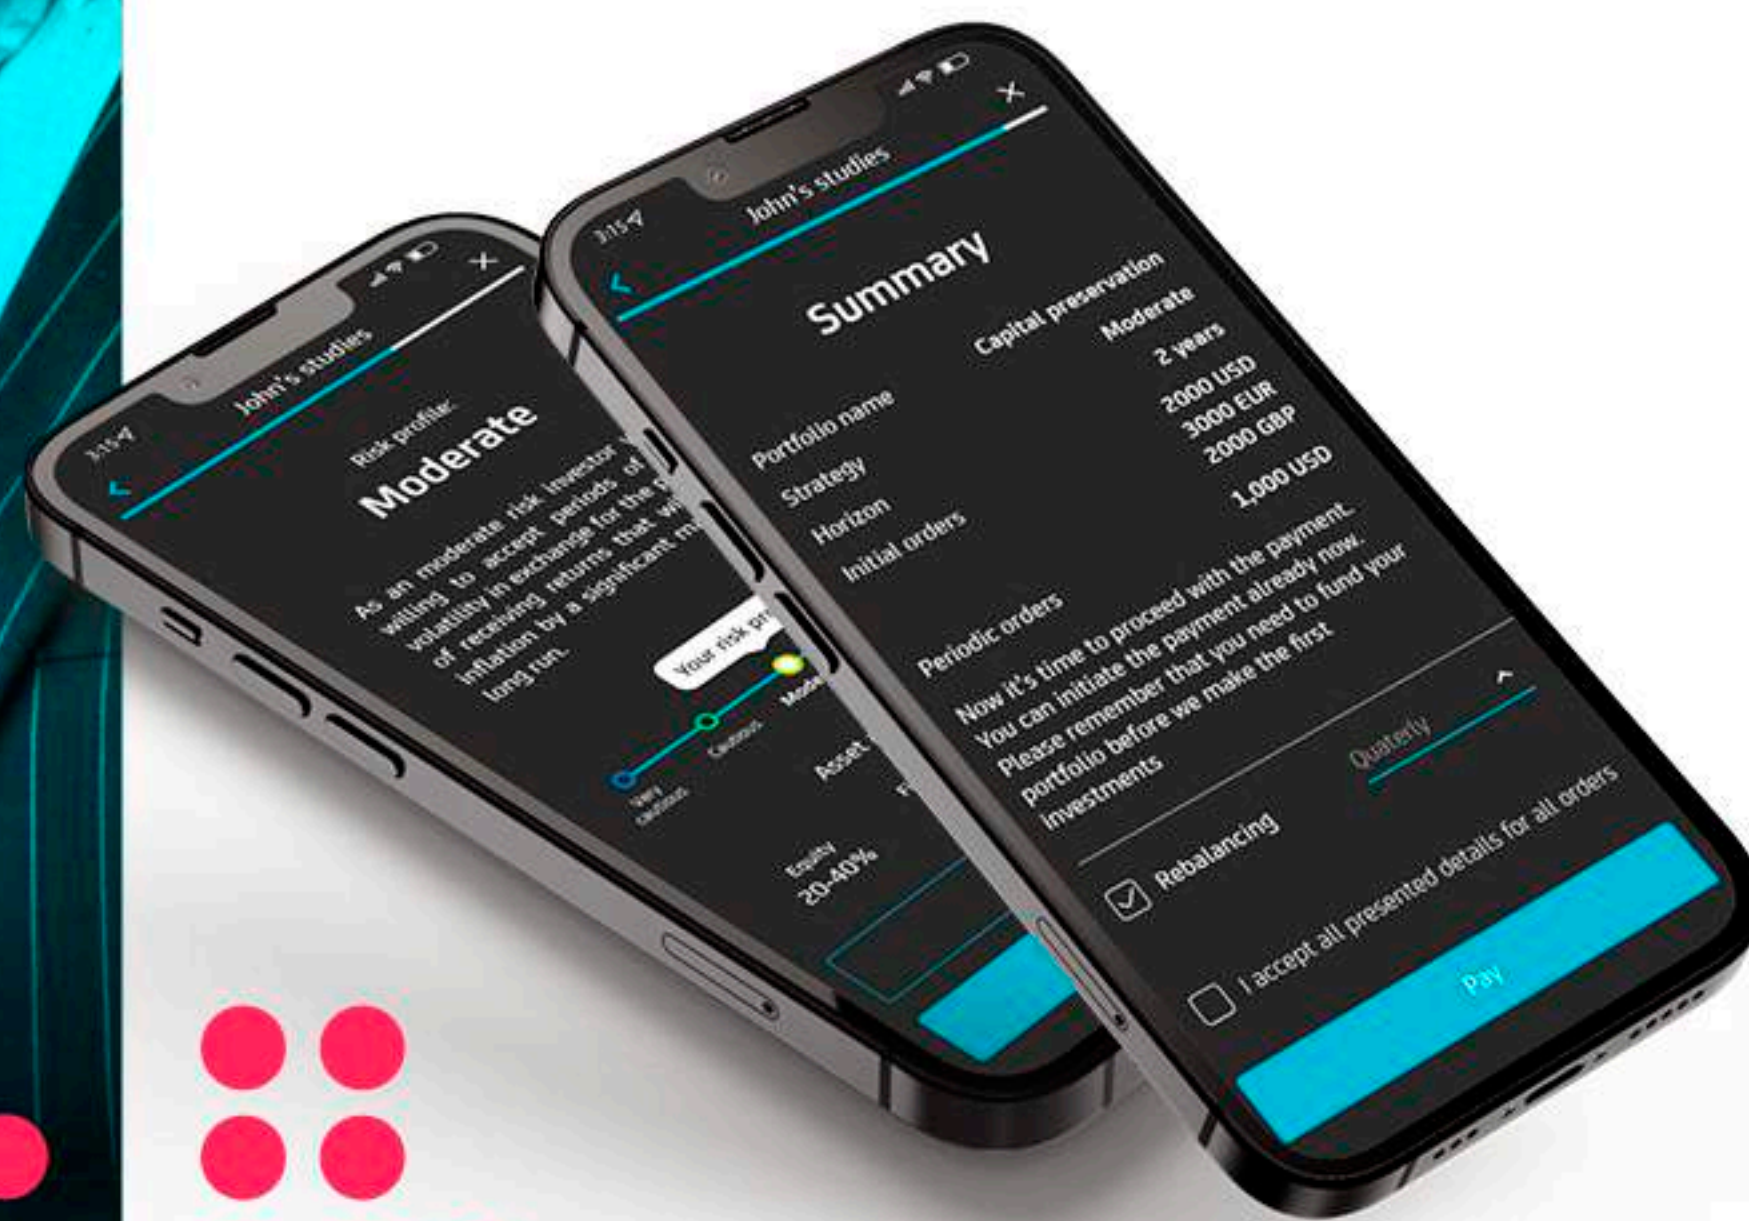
3:15
John's studies
Risk profile:
Moderate
As an moderate risk investor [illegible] willing to accept periods of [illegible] volatility in exchange for the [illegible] of receiving returns that w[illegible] inflation by a significant m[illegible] long run.
Your risk pr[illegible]
Very cautious
Cautious
Mode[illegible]
Asset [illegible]
Equity
20-40%

3:15
John's studies
Summary
Portfolio name
Capital preservation
Strategy
Moderate
Horizon
2 years
Initial orders
2000 USD
3000 EUR
2000 GBP
Periodic orders
1,000 USD
Now it's time to proceed with the payment. You can initiate the payment already now. Please remember that you need to fund your portfolio before we make the first investments
Rebalancing
Quaterly
I accept all presented details for all orders
Pay